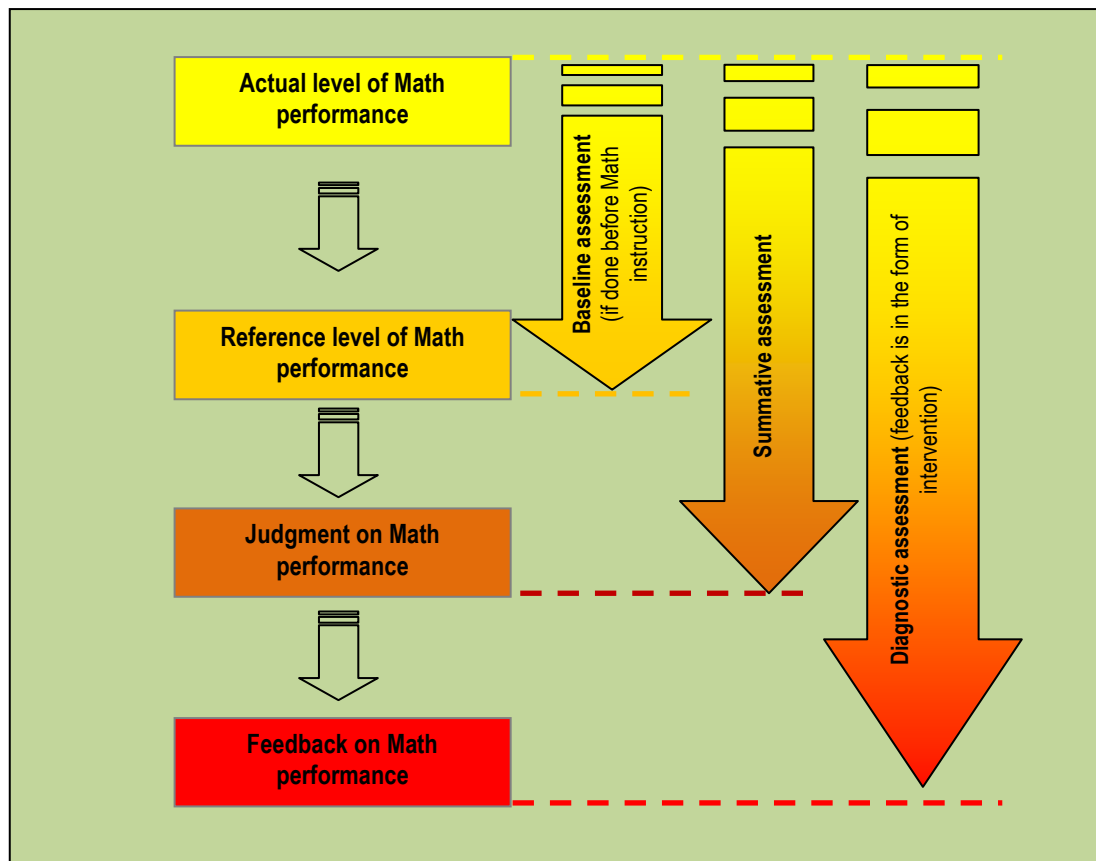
Actual level of Math performance

Reference level of Math performance

Judgment on Math performance

Feedback on Math performance

Baseline assessment (if done before Math instruction)

Summative assessment

Diagnostic assessment (feedback is in the form of intervention)